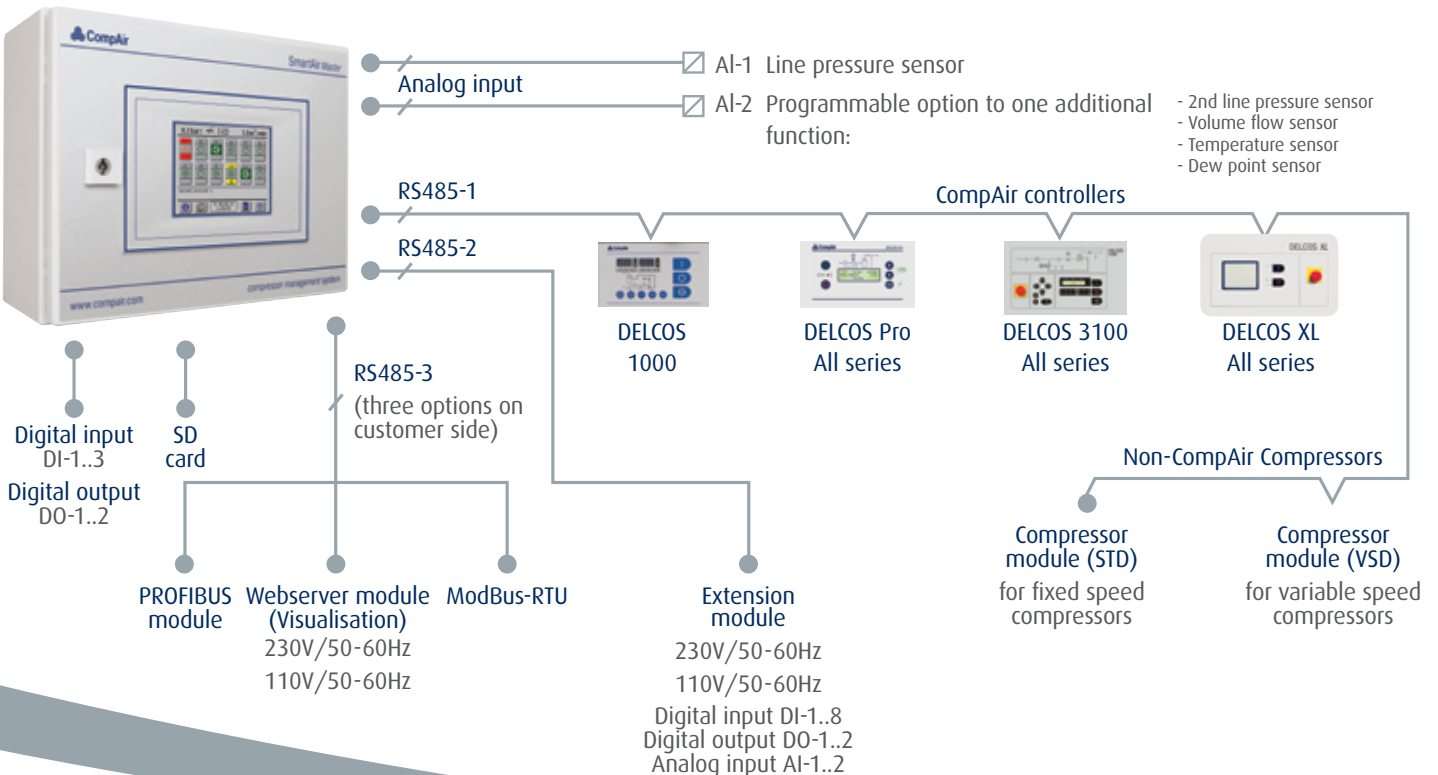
CompAir
SmartAir Master
www.compair.com
compressor management system

Analog input
AI-1 Line pressure sensor
AI-2 Programmable option to one additional function:
- 2nd line pressure sensor
- Volume flow sensor
- Temperature sensor
- Dew point sensor

RS485-1
CompAir controllers
RS485-2

DELCOS 1000
DELCOS Pro All series
DELCOS 3100 All series
DELCOS XL
DELCOS XL All series

RS485-3 (three options on customer side)

Digital input DI-1..3
Digital output DO-1..2
SD card

Non-CompAir Compressors

Compressor module (STD) for fixed speed compressors
Compressor module (VSD) for variable speed compressors

PROFIBUS module
Webserver module (Visualisation)
230V/50-60Hz
110V/50-60Hz
ModBus-RTU

Extension module
230V/50-60Hz
110V/50-60Hz
Digital input DI-1..8
Digital output DO-1..2
Analog input AI-1..2